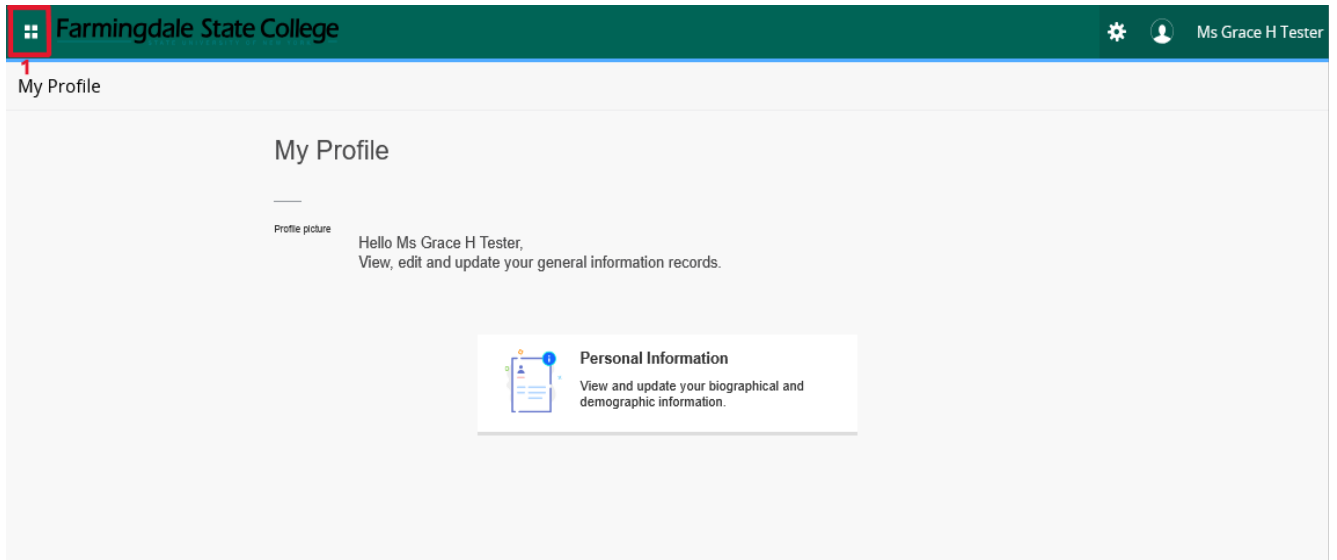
Farmingdale State College

Ms Grace H Tester

1

My Profile

My Profile

Profile picture

Hello Ms Grace H Tester,
View, edit and update your general information records.

Personal Information

View and update your biographical and demographic information.